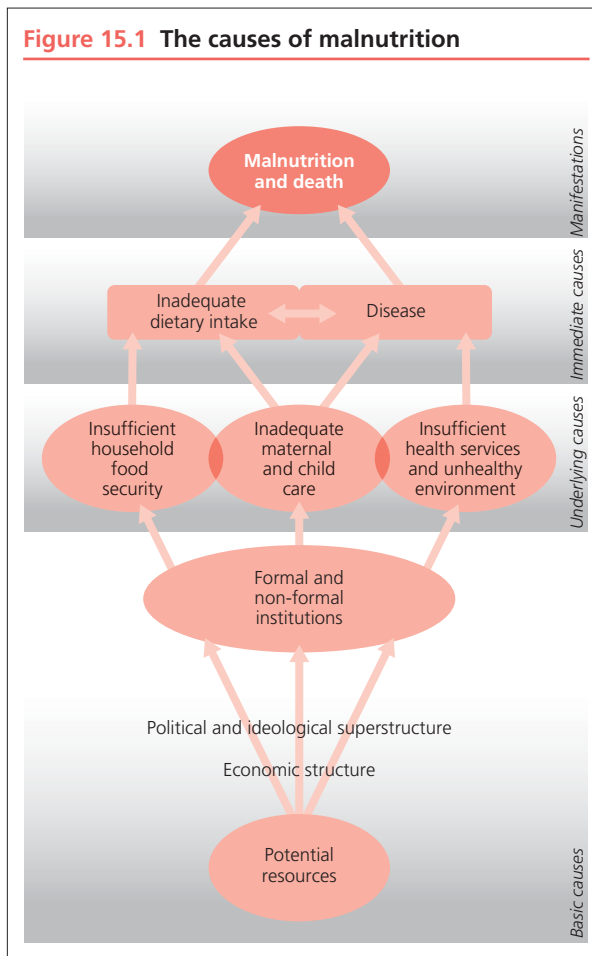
Figure 15.1 The causes of malnutrition

Manifestations

Malnutrition and death

Immediate causes

Inadequate dietary intake

Disease

Underlying causes

Insufficient household food security

Inadequate maternal and child care

Insufficient health services and unhealthy environment

Formal and non-formal institutions

Political and ideological superstructure

Economic structure

Potential resources

Basic causes